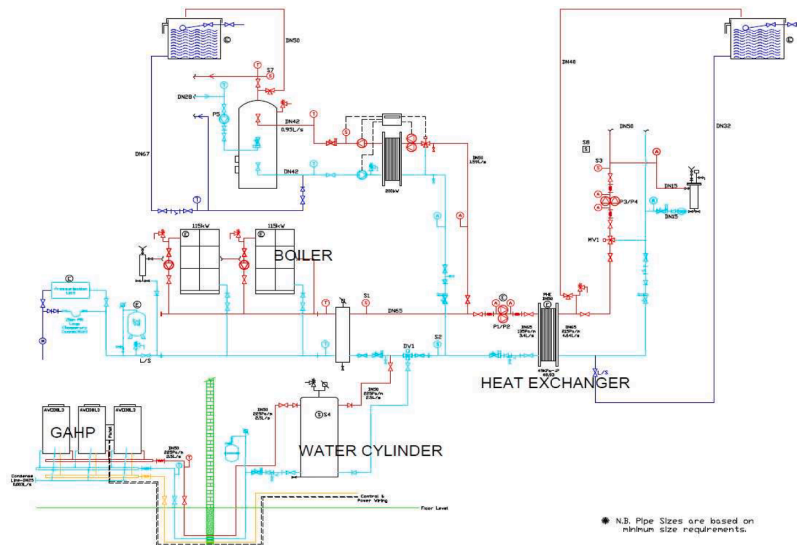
DN50
S7
DN20
P5
DN42
0.93L/s
DN67
DN42
DN65
1.5L/s
DN40
DN50
S8
S3
DN15
P3/P4
DN25
MV1
DN32
115kW
115kW
BOILER
S1
DN65
S2
DV1
P1/P2
DN65
DN65
L/S
S4
HEAT EXCHANGER
WATER CYLINDER
GAHP
Floor Level
Control & Power Wiring
✱ N.B. Pipe Sizes are based on minimum size requirements.